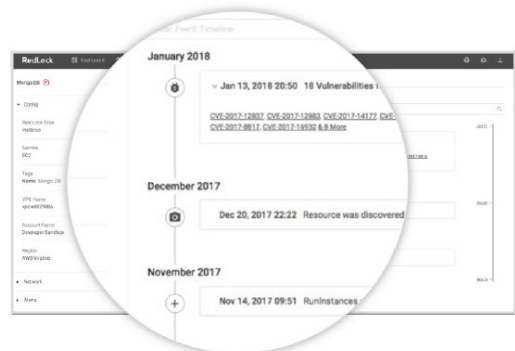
Filter Event Timeline

RedLock

Dashboard

MongoDB

Config

Resource Type
Instance

Service
EC2

Tags
Name: Mongo DB

VPC Name
vpc-ed6296b

Account Name
Developer Sandbox

Region
AWS Virginia

Network

Alerts

January 2018

Jan 13, 2018 20:50 18 Vulnerabilities

CVE-2017-12837, CVE-2017-12883, CVE-2017-14177, CVE-2017-8817, CVE-2017-16932 & 8 More

December 2017

Dec 20, 2017 22:22 Resource was discovered

November 2017

Nov 14, 2017 09:51 RunInstances